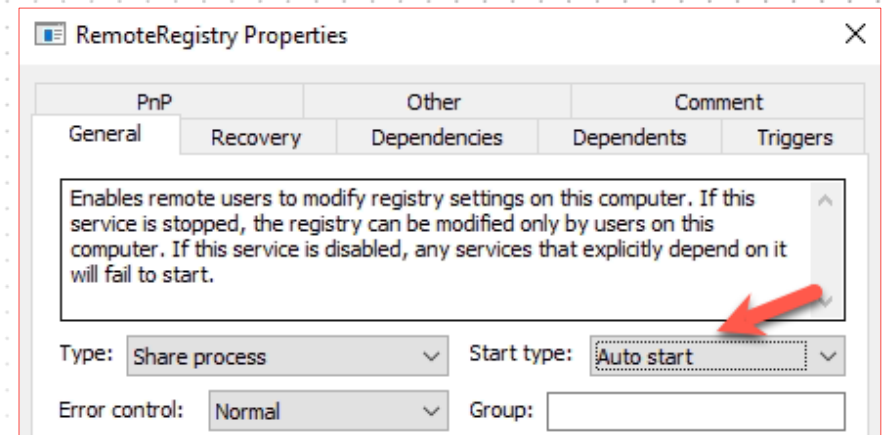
RemoteRegistry Properties

PnP
Other
Comment
General
Recovery
Dependencies
Dependents
Triggers

Enables remote users to modify registry settings on this computer. If this service is stopped, the registry can be modified only by users on this computer. If this service is disabled, any services that explicitly depend on it will fail to start.

Type: Share process
Start type: Auto start
Error control: Normal
Group: